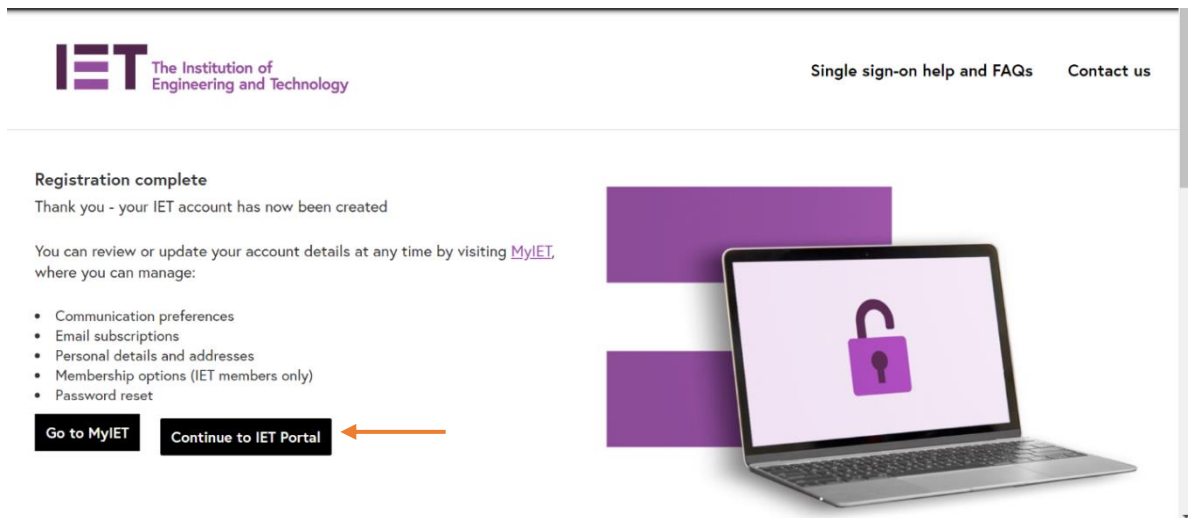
IET The Institution of Engineering and Technology

Single sign-on help and FAQs

Contact us

Registration complete

Thank you - your IET account has now been created

You can review or update your account details at any time by visiting MyIET, where you can manage:

- Communication preferences
- Email subscriptions
- Personal details and addresses
- Membership options (IET members only)
- Password reset

Go to MyIET

Continue to IET Portal